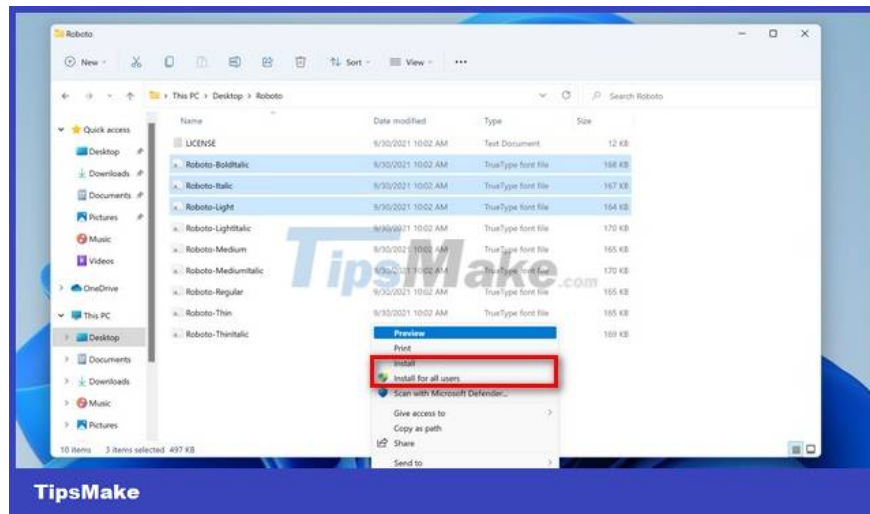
Roboto

New Sort View ...

This PC > Desktop > Roboto

Search Roboto

Quick access
Desktop
Downloads
Documents
Pictures
Music
Videos
OneDrive
This PC
Desktop
Documents
Downloads
Music
Pictures

| Name | Date modified | Type | Size |
|---|---|---|---|
| LICENSE | 9/30/2021 10:02 AM | Text Document | 12 KB |
| Roboto-BoldItalic | 9/30/2021 10:02 AM | TrueType font file | 168 KB |
| Roboto-Italic | 9/30/2021 10:02 AM | TrueType font file | 167 KB |
| Roboto-Light | 9/30/2021 10:02 AM | TrueType font file | 164 KB |
| Roboto-LightItalic | 9/30/2021 10:02 AM | TrueType font file | 170 KB |
| Roboto-Medium | 9/30/2021 10:02 AM | TrueType font file | 165 KB |
| Roboto-MediumItalic | 9/30/2021 10:02 AM | TrueType font file | 170 KB |
| Roboto-Regular | 9/30/2021 10:02 AM | TrueType font file | 165 KB |
| Roboto-Thin | 9/30/2021 10:02 AM | TrueType font file | 165 KB |
| Roboto-ThinItalic | | | 169 KB |

Preview
Print
Install
Install for all users
Scan with Microsoft Defender...
Give access to
Copy as path
Share
Send to

10 items 3 items selected 497 KB

TipsMake.com

TipsMake